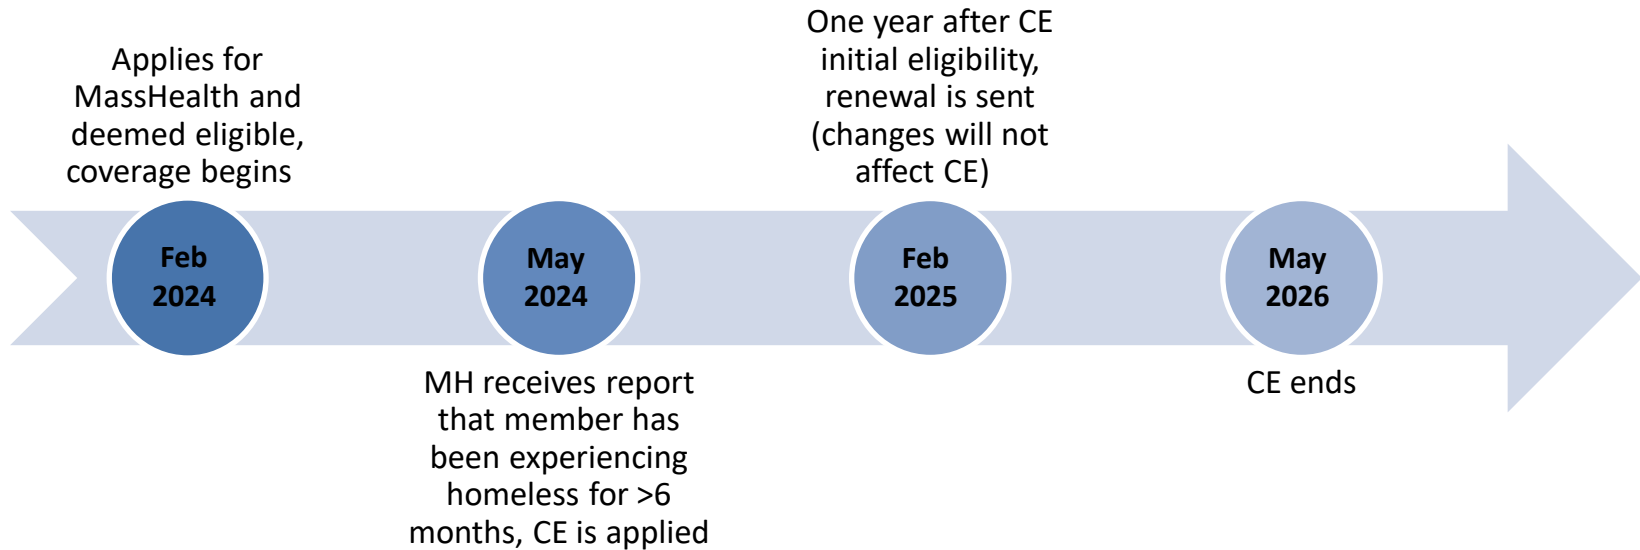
Applies for MassHealth and deemed eligible, coverage begins

Feb 2024

May 2024

MH receives report that member has been experiencing homeless for >6 months, CE is applied

One year after CE initial eligibility, renewal is sent (changes will not affect CE)

Feb 2025

May 2026

CE ends